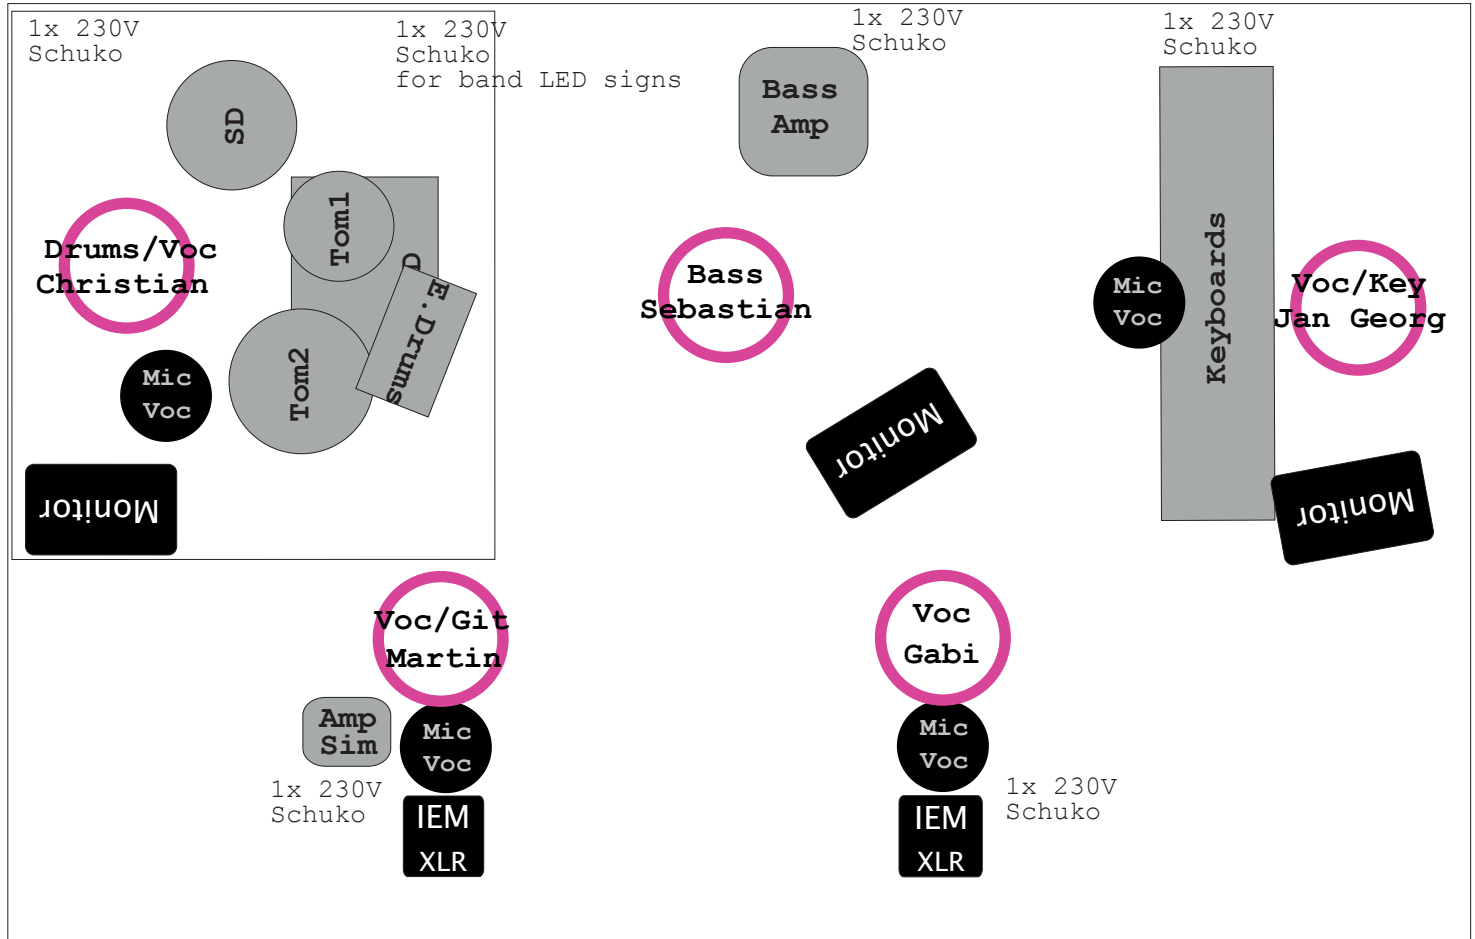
1x 230V
Schuko

1x 230V
Schuko
for band LED signs

1x 230V
Schuko

1x 230V
Schuko

SD

Tom1

D

E.Drums

Tom2

Drums/Voc
Christian

Mic
Voc

Monitor

Bass
Amp

Bass
Sebastian

Monitor

Mic
Voc

Keyboards

Voc/Key
Jan Georg

Monitor

Voc/Git
Martin

Amp
Sim

Mic
Voc

1x 230V
Schuko

IEM
XLR

Voc
Gabi

Mic
Voc

1x 230V
Schuko

IEM
XLR